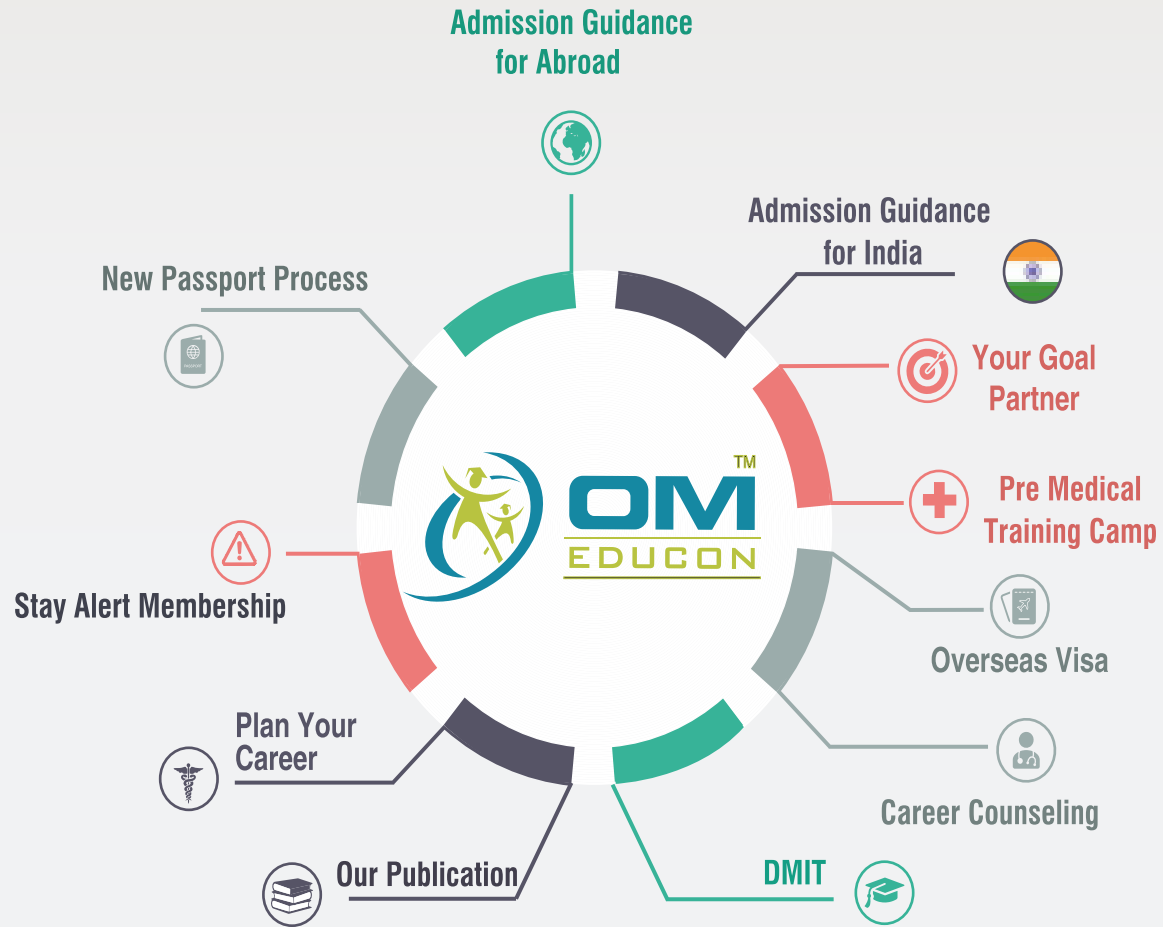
Admission Guidance for Abroad

Admission Guidance for India

New Passport Process

PASSPORT

Your Goal Partner

Pre Medical Training Camp

OM™ EDUCON

Stay Alert Membership

Overseas Visa

Plan Your Career

Career Counseling

DMIT

Our Publication